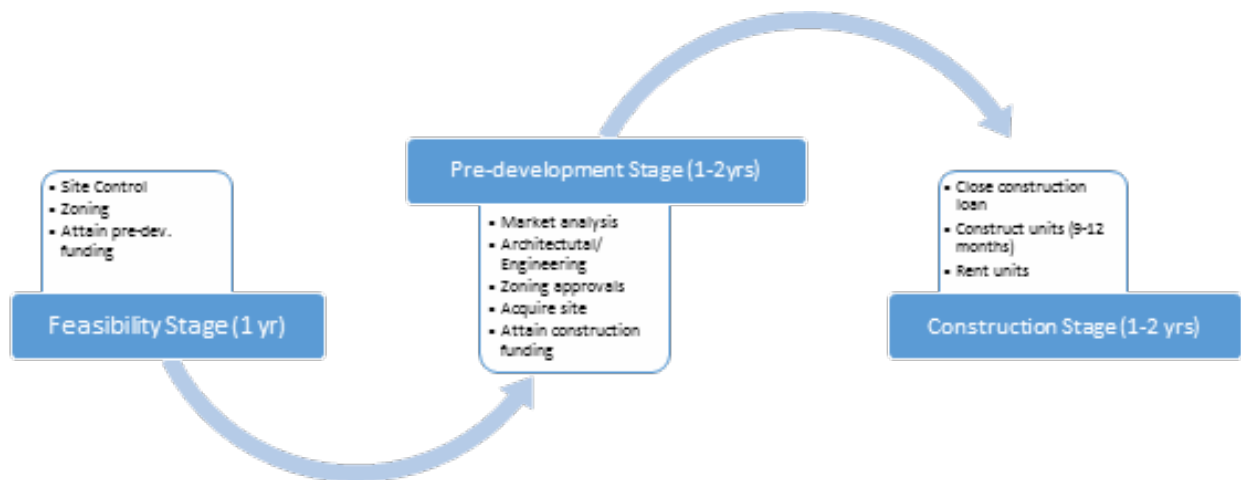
• Site Control
• Zoning
• Attain pre-dev. funding

Feasibility Stage (1 yr)

Pre-development Stage (1-2yrs)

• Market analysis
• Architectutal/ Engineering
• Zoning approvals
• Acquire site
• Attain construction funding

• Close construction loan
• Construct units (9-12 months)
• Rent units

Construction Stage (1-2 yrs)